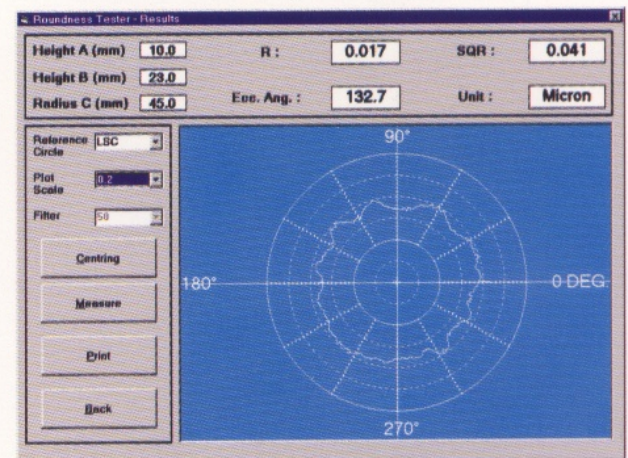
Roundness Tester - Results

Height A (mm) 10.0
Height B (mm) 23.0
Radius C (mm) 45.0

R : 0.017
Ecc. Ang. : 132.7

SQR : 0.041
Unit : Micron

Reference Circle LSC
Plot Scale 0.2
Filter 50

Centring
Measure
Print
Back

90°
180°
0 DEG
270°